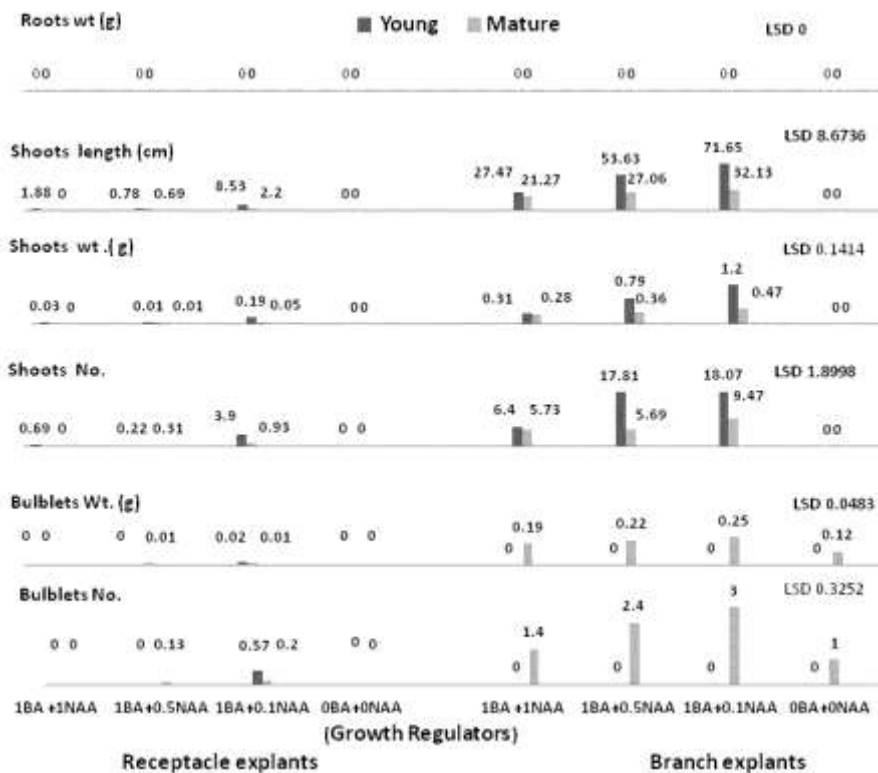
Roots wt (g)
Young Mature
LSD 0

00 00 00 00 00 00 00 00

Shoots length (cm)
LSD 8.6736

1.88 0 0.78 0.69 8.53 2.2 00 27.47 21.27 53.63 27.06 71.65 32.13 00

Shoots wt .( g)
LSD 0.1414

0.03 0 0.01 0.01 0.19 0.05 00 0.31 0.28 0.79 0.36 1.2 0.47 00

Shoots No.
LSD 1.8998

0.69 0 0.22 0.31 3.9 0.93 0 0 6.4 5.73 17.81 5.69 18.07 9.47 00

Bulblets Wt. (g)
LSD 0.0483

0 0 0 0.01 0.02 0.01 0 0 0 0.19 0 0.22 0 0.25 0 0.12

Bulblets No.
LSD 0.3252

0 0 0 0.13 0.57 0.2 0 0 0 1.4 0 2.4 0 3 0 1

1BA +1NAA 1BA+0.5NAA 1BA+0.1NAA 0BA+0NAA 1BA +1NAA 1BA+0.5NAA 1BA+0.1NAA 0BA+0NAA

(Growth Regulators)

Receptacle explants Branch explants